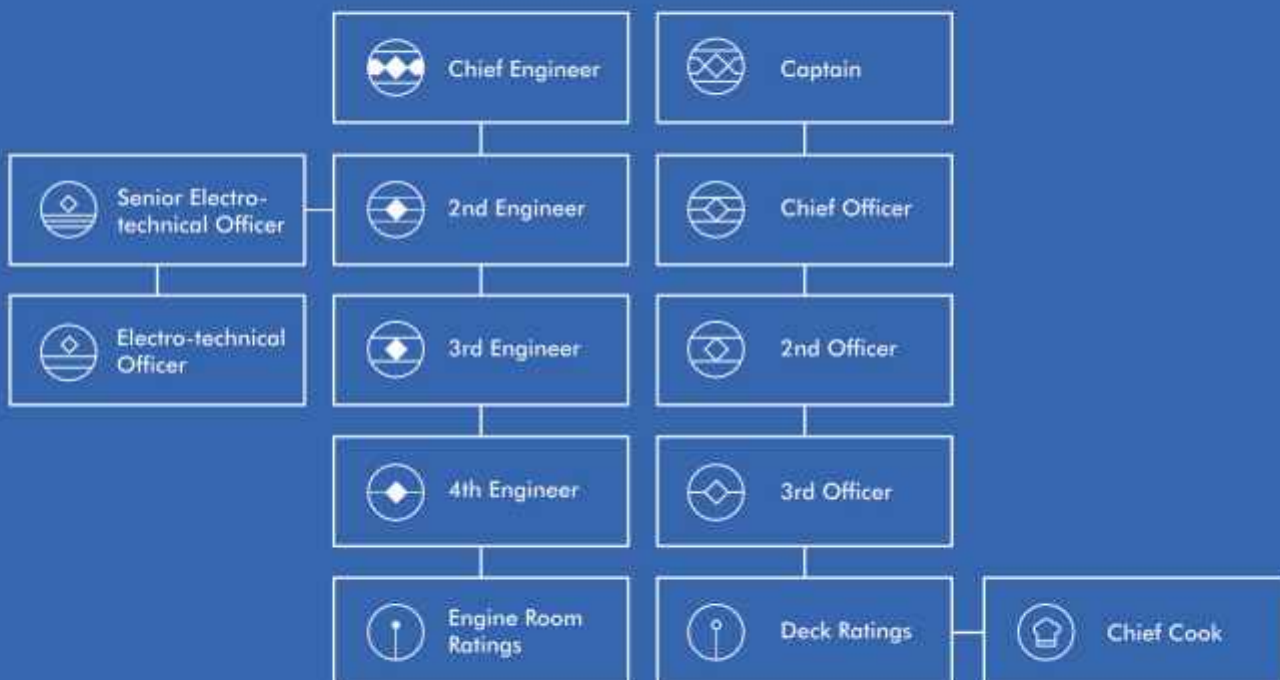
Chief Engineer

Captain

Senior Electro-technical Officer

2nd Engineer

Chief Officer

Electro-technical Officer

3rd Engineer

2nd Officer

4th Engineer

3rd Officer

Engine Room Ratings

Deck Ratings

Chief Cook